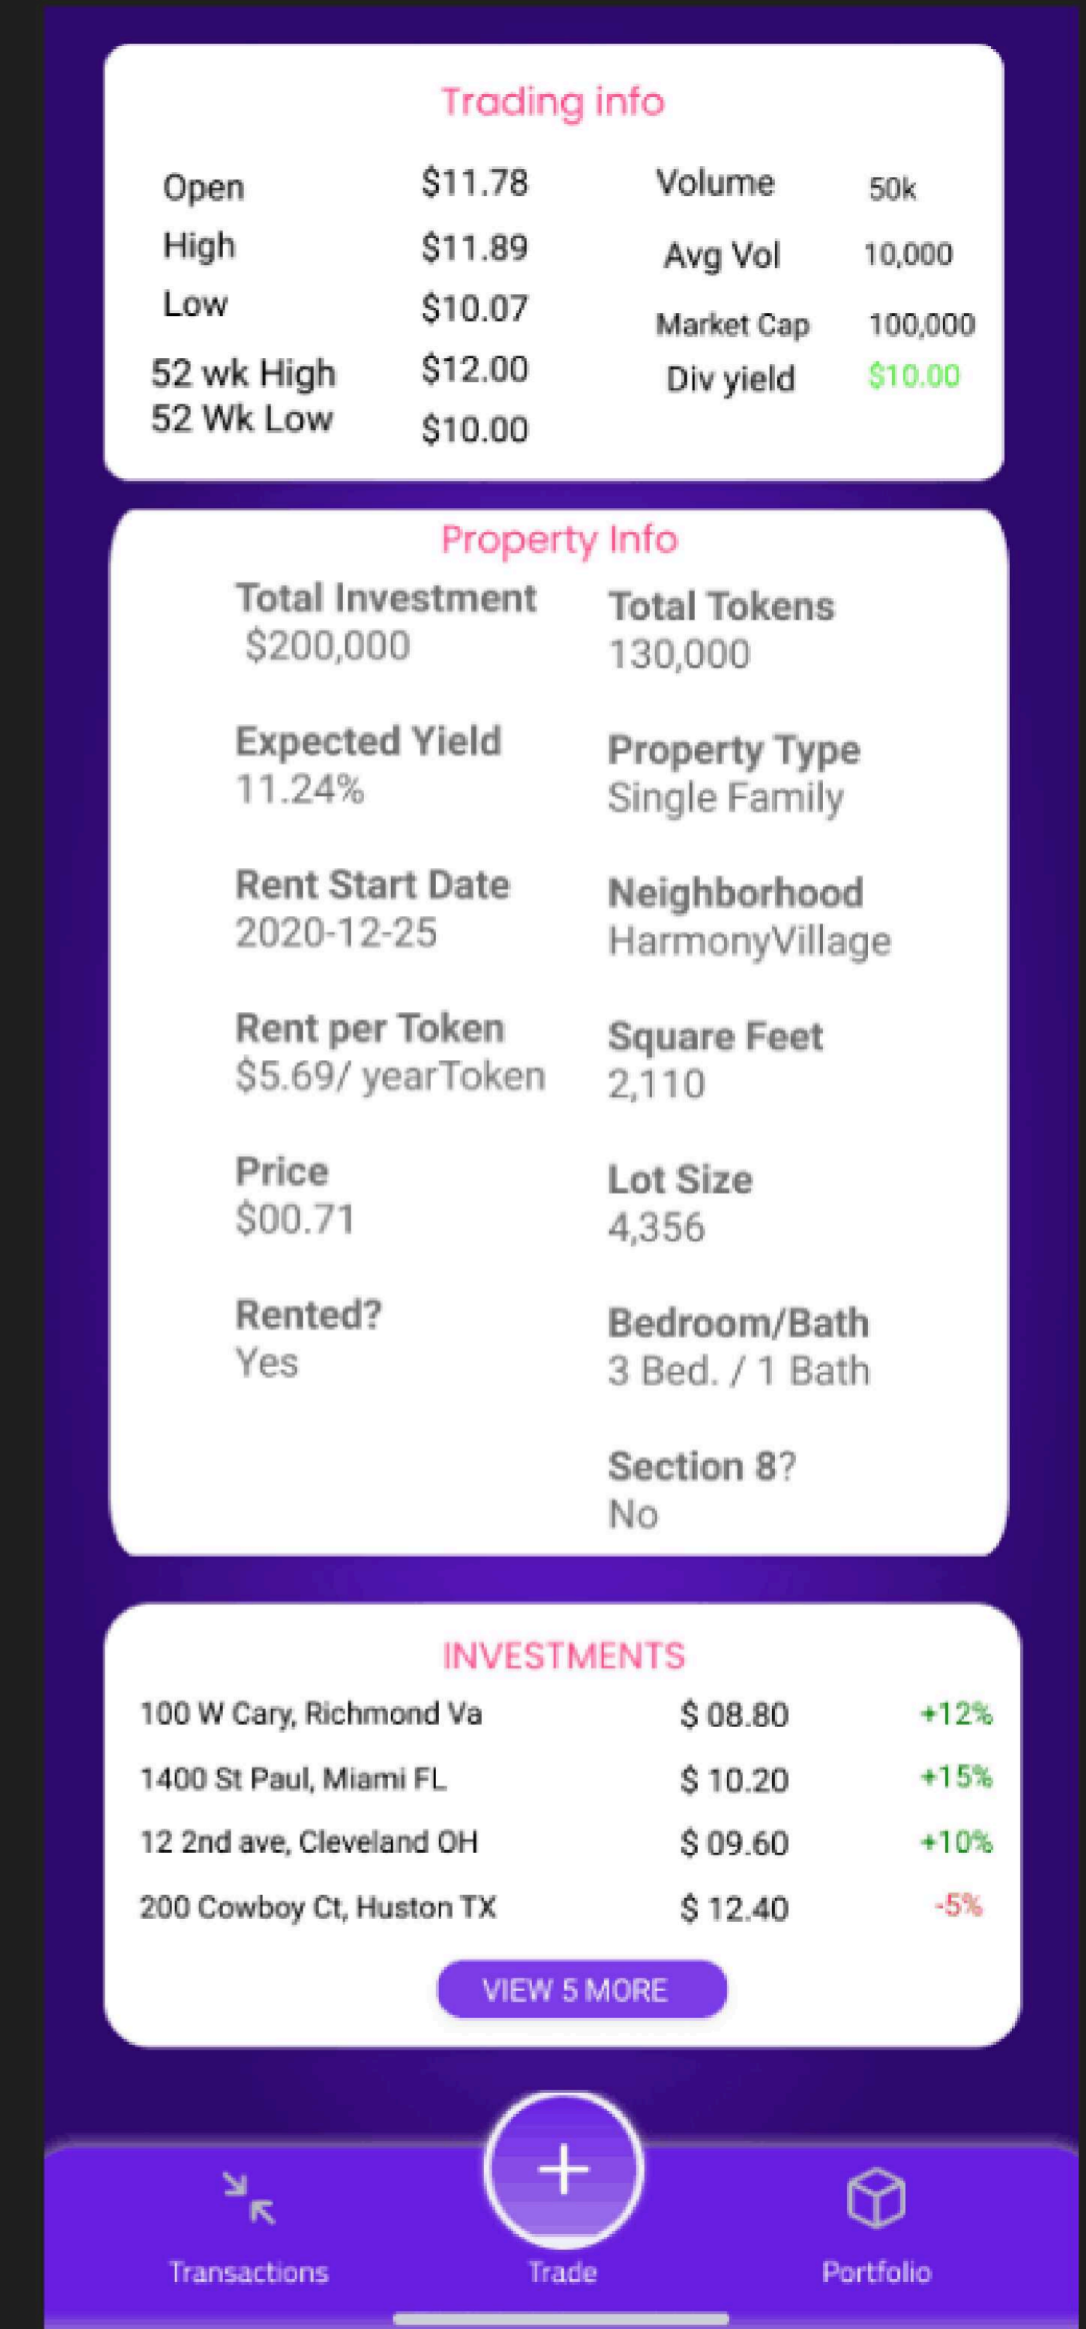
Trading info

| | | | |
|---|---|---|---|
| Open | \$11.78 | Volume | 50k |
| High | \$11.89 | Avg Vol | 10,000 |
| Low | \$10.07 | Market Cap | 100,000 |
| 52 wk High | \$12.00 | Div yield | \$10.00 |
| 52 Wk Low | \$10.00 | | |

Property Info

Total Investment
\$200,000

Total Tokens
130,000

Expected Yield
11.24%

Property Type
Single Family

Rent Start Date
2020-12-25

Neighborhood
HarmonyVillage

Rent per Token
\$5.69/ yearToken

Square Feet
2,110

Price
\$00.71

Lot Size
4,356

Rented?
Yes

Bedroom/Bath
3 Bed. / 1 Bath

Section 8?
No

INVESTMENTS

| | | |
|---|---|---|
| 100 W Cary, Richmond Va | \$ 08.80 | +12% |
| 1400 St Paul, Miami FL | \$ 10.20 | +15% |
| 12 2nd ave, Cleveland OH | \$ 09.60 | +10% |
| 200 Cowboy Ct, Huston TX | \$ 12.40 | -5% |

VIEW 5 MORE

Transactions
Trade
Portfolio